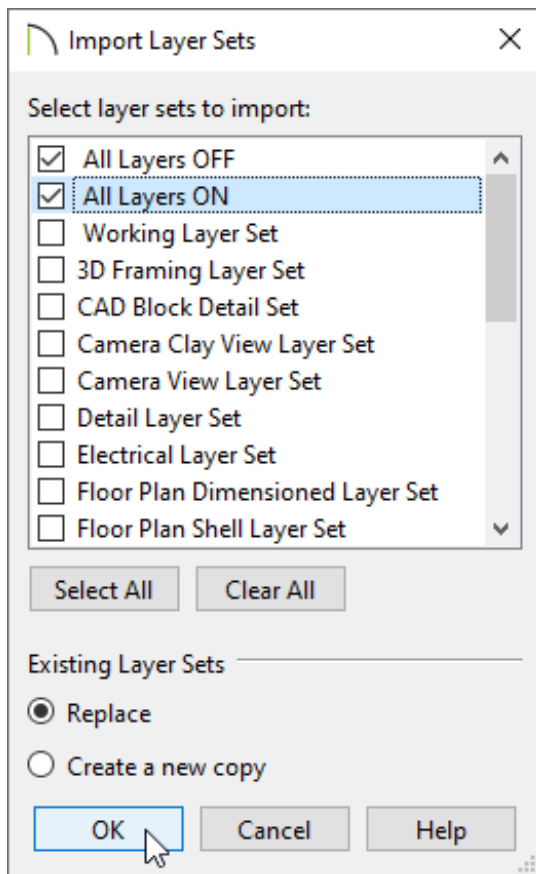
Import Layer Sets

Select layer sets to import:

All Layers OFF
All Layers ON
Working Layer Set
3D Framing Layer Set
CAD Block Detail Set
Camera Clay View Layer Set
Camera View Layer Set
Detail Layer Set
Electrical Layer Set
Floor Plan Dimensioned Layer Set
Floor Plan Shell Layer Set

Select All
Clear All

Existing Layer Sets

Replace
Create a new copy

OK
Cancel
Help